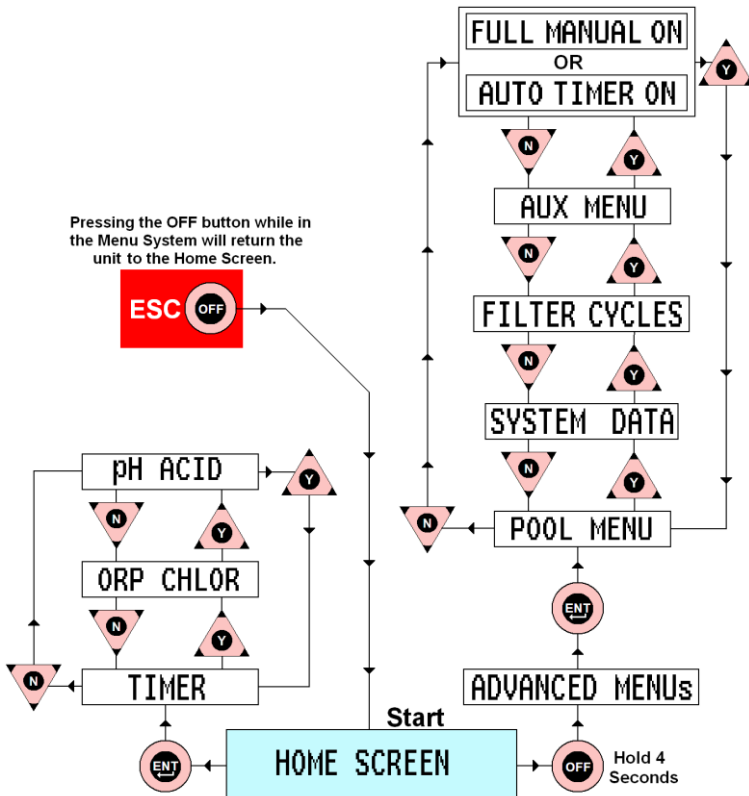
FULL MANUAL ON
OR
AUTO TIMER ON

Y

N

Y

AUX MENU

N

Y

FILTER CYCLES

N

Y

SYSTEM DATA

N

Y

N

POOL MENU

ENT

ADVANCED MENUs

Pressing the OFF button while in the Menu System will return the unit to the Home Screen.

ESC OFF

pH ACID

Y

N

Y

ORP CHLOR

N

Y

N

TIMER

Start

ENT

HOME SCREEN

OFF

Hold 4 Seconds